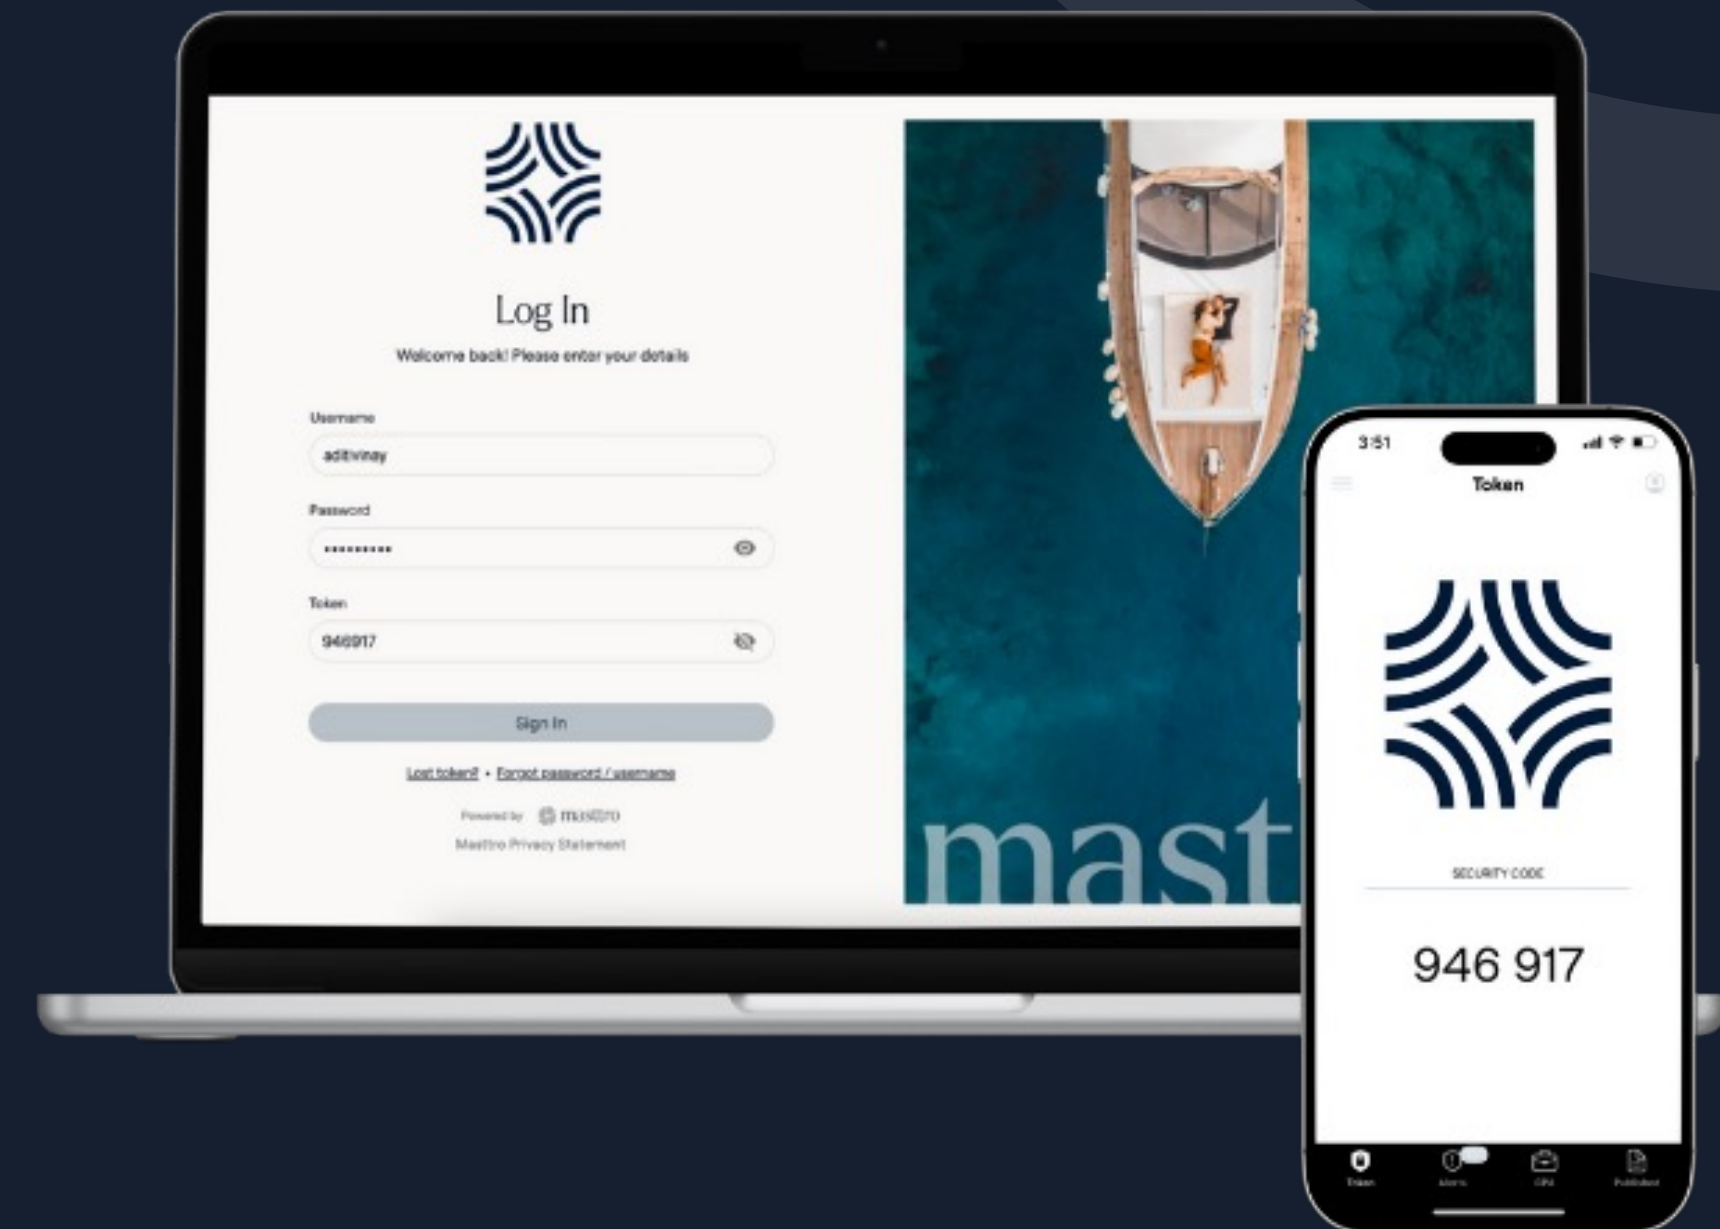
Log In
Welcome back! Please enter your details

Username
aditvinay

Password
••••••••••

Token
946917

Sign In

Lost token? • Forgot password / username

Powered by mastro
Mastro Privacy Statement

mast

3:51
Token

SECURITY CODE

946 917

Token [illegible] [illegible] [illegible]